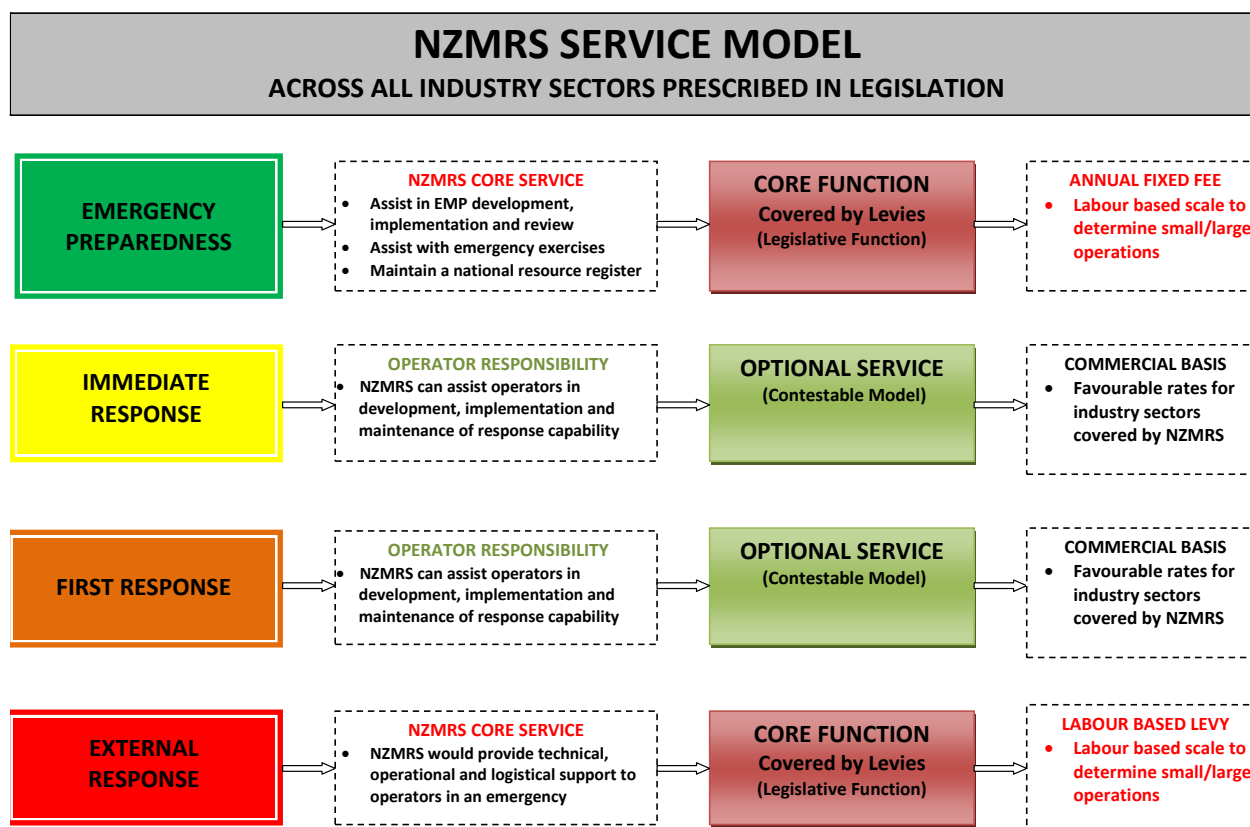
NZMRS SERVICE MODEL
ACROSS ALL INDUSTRY SECTORS PRESCRIBED IN LEGISLATION

EMERGENCY PREPAREDNESS

NZMRS CORE SERVICE
- Assist in EMP development, implementation and review
- Assist with emergency exercises
- Maintain a national resource register

CORE FUNCTION
Covered by Levies
(Legislative Function)

ANNUAL FIXED FEE
- Labour based scale to determine small/large operations

IMMEDIATE RESPONSE

OPERATOR RESPONSIBILITY
- NZMRS can assist operators in development, implementation and maintenance of response capability

OPTIONAL SERVICE
(Contestable Model)

COMMERCIAL BASIS
- Favourable rates for industry sectors covered by NZMRS

FIRST RESPONSE

OPERATOR RESPONSIBILITY
- NZMRS can assist operators in development, implementation and maintenance of response capability

OPTIONAL SERVICE
(Contestable Model)

COMMERCIAL BASIS
- Favourable rates for industry sectors covered by NZMRS

EXTERNAL RESPONSE

NZMRS CORE SERVICE
- NZMRS would provide technical, operational and logistical support to operators in an emergency

CORE FUNCTION
Covered by Levies
(Legislative Function)

LABOUR BASED LEVY
- Labour based scale to determine small/large operations